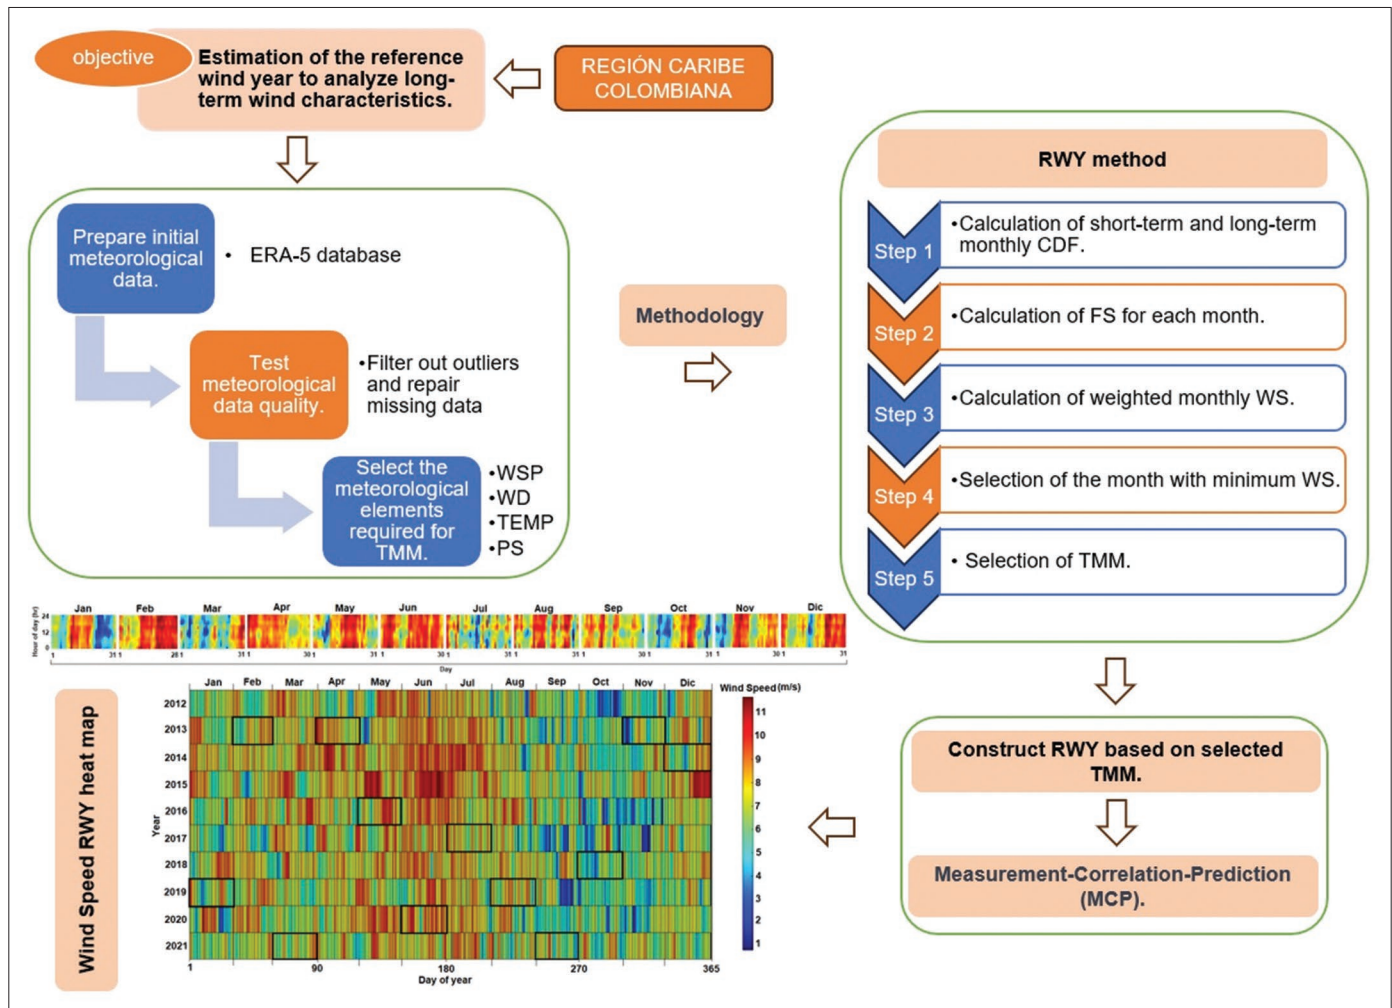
objective

Estimation of the reference wind year to analyze long-term wind characteristics.

REGIÓN CARIBE COLOMBIANA

Prepare initial meteorological data.

• ERA-5 database

Test meteorological data quality.

•Filter out outliers and repair missing data

Select the meteorological elements required for TMM.

•WSP
•WD
•TEMP
•PS

Methodology

RWY method

Step 1 •Calculation of short-term and long-term monthly CDF.

Step 2 •Calculation of FS for each month.

Step 3 •Calculation of weighted monthly WS.

Step 4 •Selection of the month with minimum WS.

Step 5 • Selection of TMM.

Jan Feb Mar Apr May Jun Jul Aug Sep Oct Nov Dic

Hour of day (hr)
24
12
0

1 31 1 28 1 31 1 30 1 31 1 30 1 31 1 31 1 30 1 31 1 30 1 31

Day

Wind Speed RWY heat map

Jan Feb Mar Apr May Jun Jul Aug Sep Oct Nov Dic

Wind Speed (m/s)
11
10
9
8
7
6
5
4
3
2
1

Year
2012
2013
2014
2015
2016
2017
2018
2019
2020
2021

1 90 180 270 365
Day of year

Construct RWY based on selected TMM.

Measurement-Correlation-Prediction (MCP).